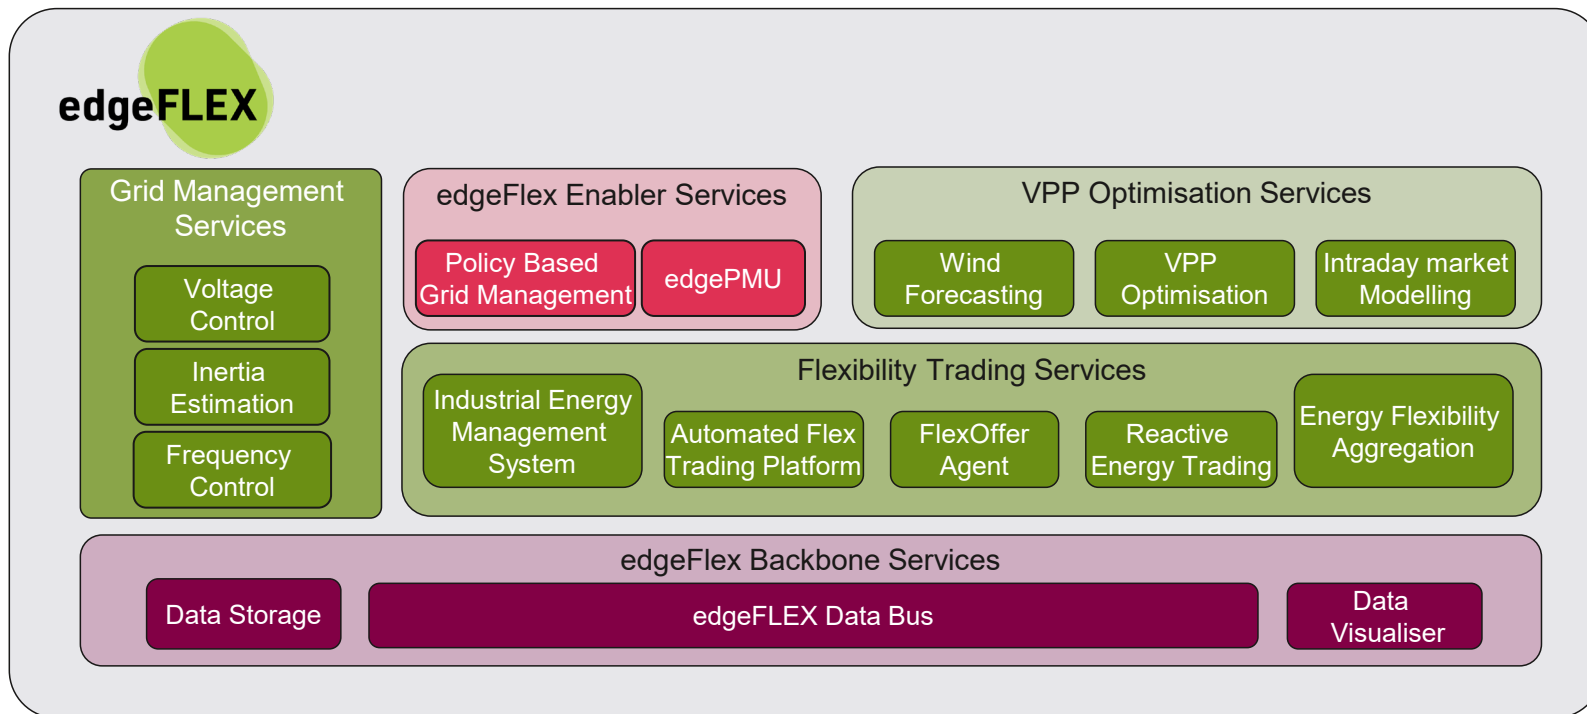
edgeFLEX

Grid Management Services

Voltage Control

Inertia Estimation

Frequency Control

edgeFlex Enabler Services

Policy Based Grid Management

edgePMU

VPP Optimisation Services

Wind Forecasting

VPP Optimisation

Intraday market Modelling

Flexibility Trading Services

Industrial Energy Management System

Automated Flex Trading Platform

FlexOffer Agent

Reactive Energy Trading

Energy Flexibility Aggregation

edgeFlex Backbone Services

Data Storage

edgeFLEX Data Bus

Data Visualiser